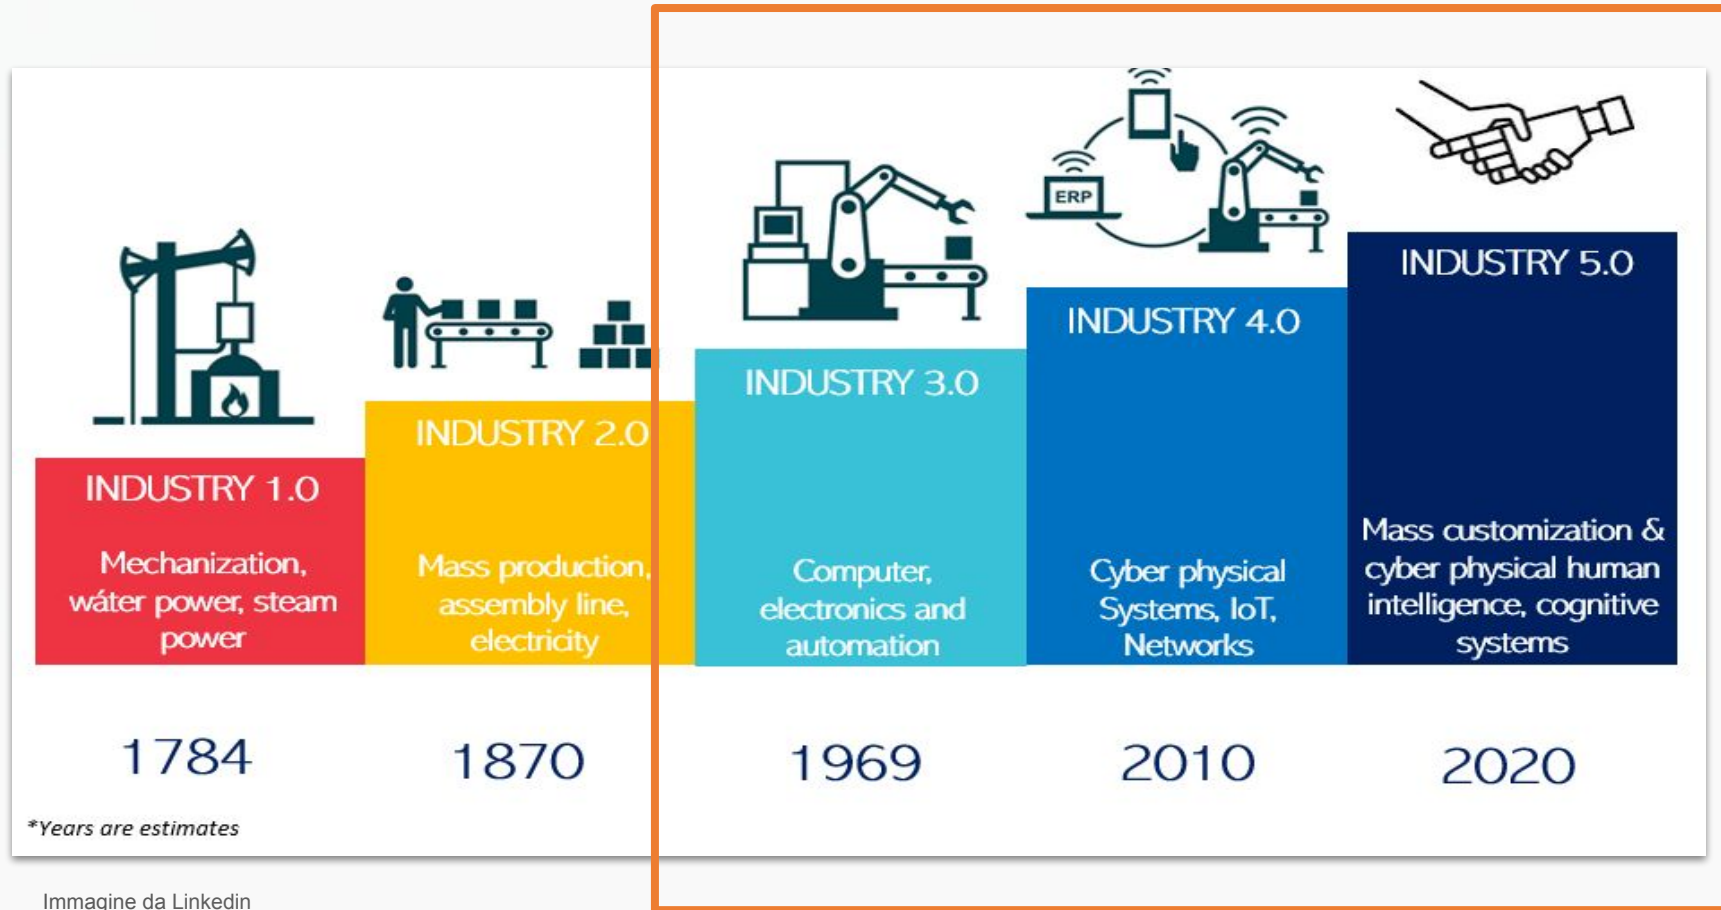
ERP

INDUSTRY 1.0

Mechanization, wáter power, steam power

1784

INDUSTRY 2.0

Mass production, assembly line, electricity

1870

INDUSTRY 3.0

Computer, electronics and automation

1969

INDUSTRY 4.0

Cyber physical Systems, IoT, Networks

2010

INDUSTRY 5.0

Mass customization & cyber physical human intelligence, cognitive systems

2020

*Years are estimates

Immagine da Linkedin